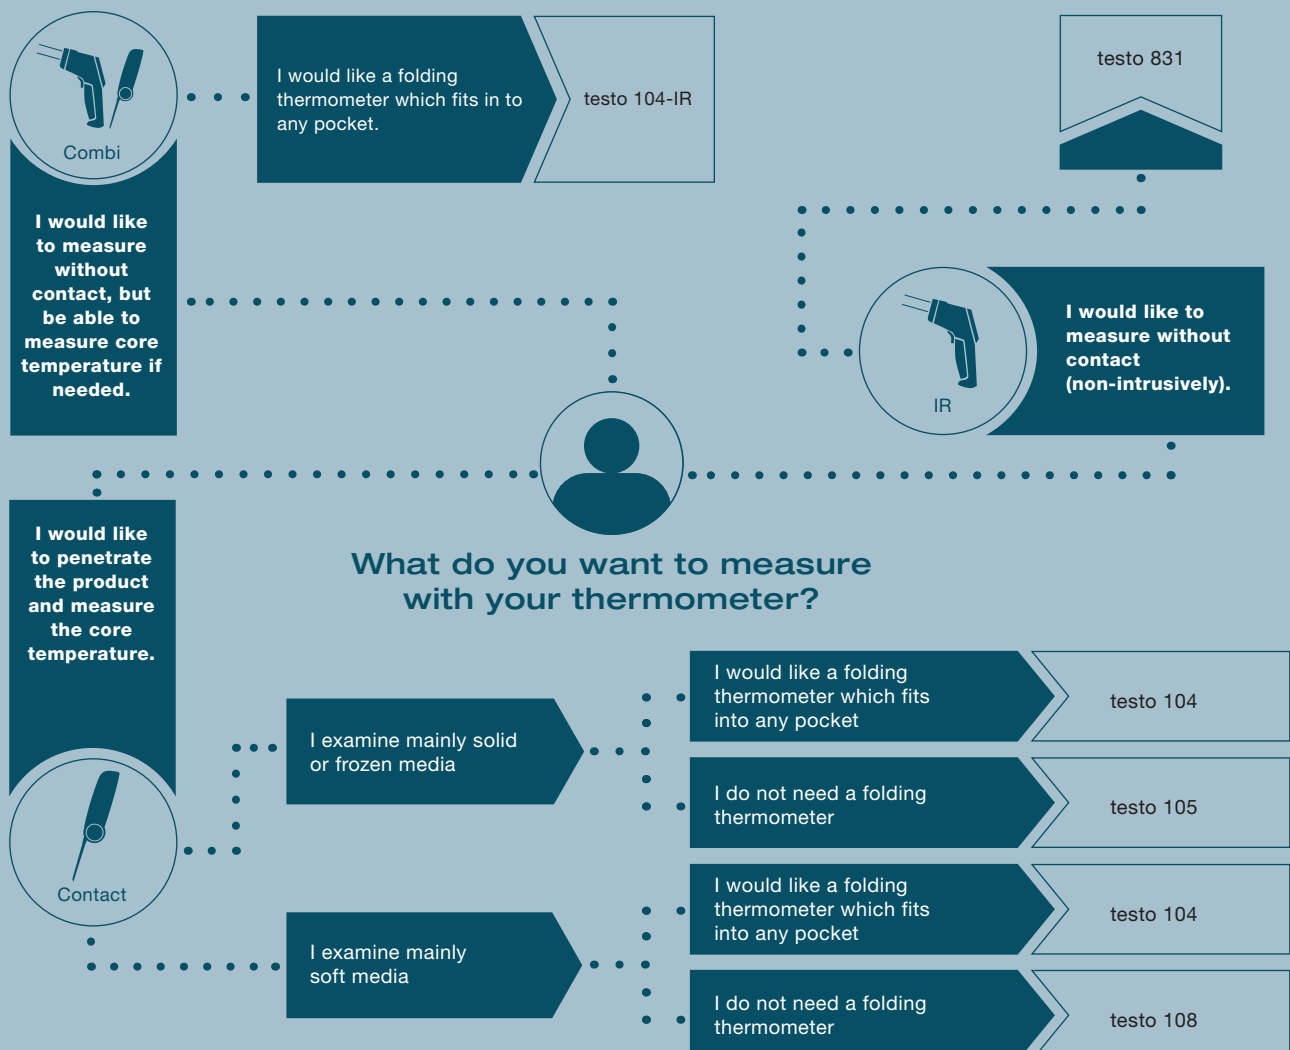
Combi

I would like a folding thermometer which fits in to any pocket.

testo 104-IR

testo 831

I would like to measure without contact, but be able to measure core temperature if needed.

IR

I would like to measure without contact (non-intrusively).

I would like to penetrate the product and measure the core temperature.

What do you want to measure with your thermometer?

I would like a folding thermometer which fits into any pocket

testo 104

I examine mainly solid or frozen media

I do not need a folding thermometer

testo 105

Contact

I would like a folding thermometer which fits into any pocket

testo 104

I examine mainly soft media

I do not need a folding thermometer

testo 108